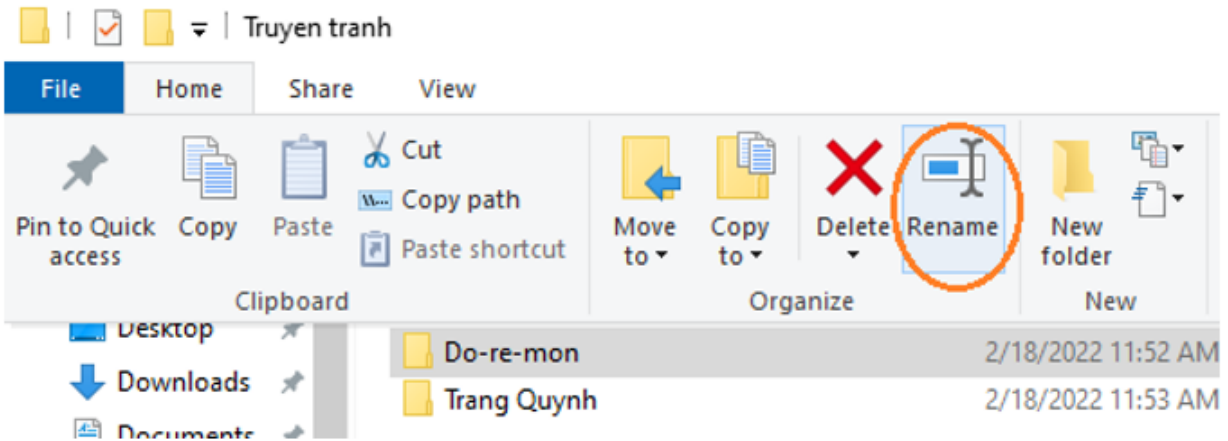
Truyen tranh

File Home Share View

Pin to Quick access

Copy

Paste

Cut

Copy path

Paste shortcut

Clipboard

Move to

Copy to

Delete

Rename

Organize

New folder

New

Desktop

Downloads

Documents

Do-re-mon 2/18/2022 11:52 AM

Trang Quynh 2/18/2022 11:53 AM